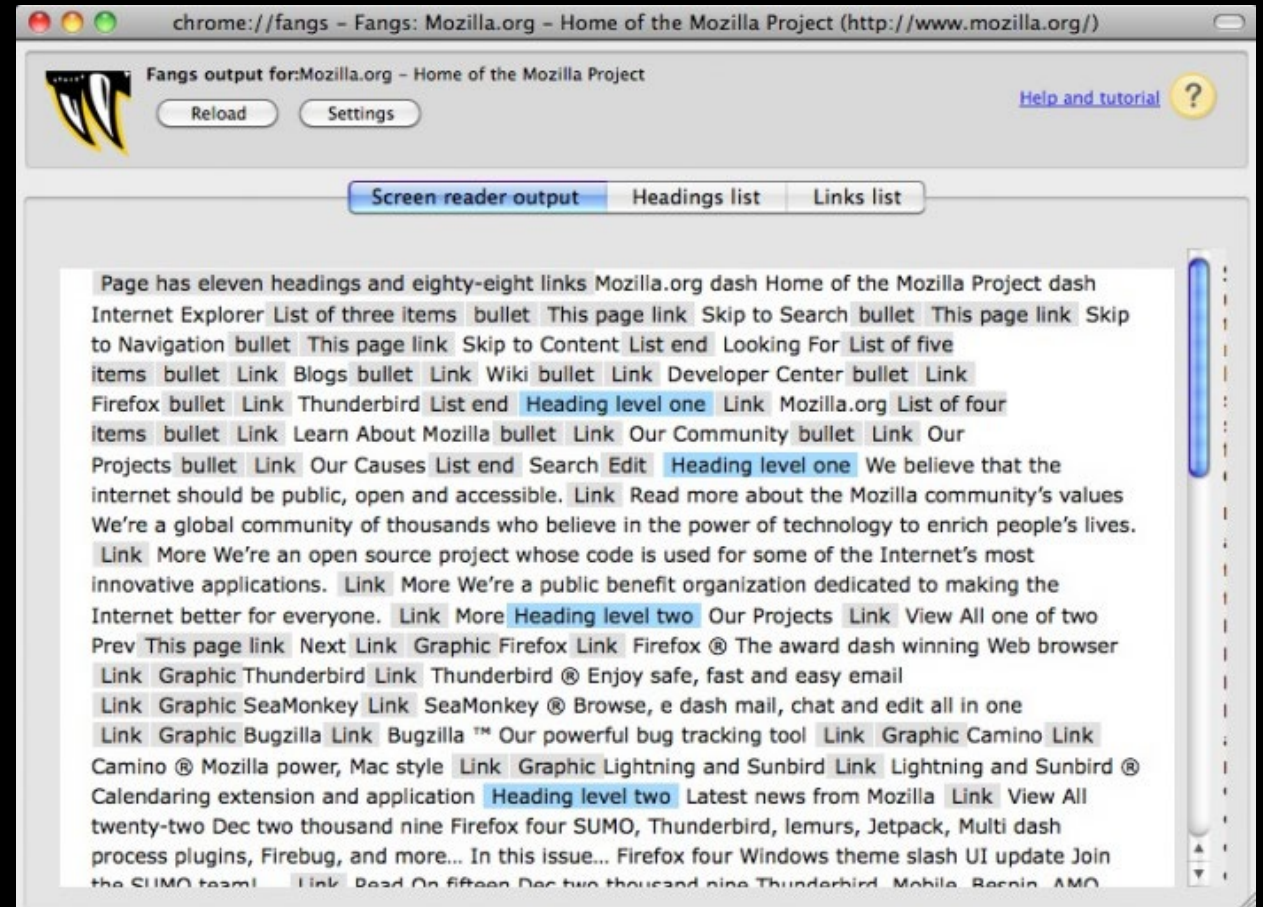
chrome://fangs - Fangs: Mozilla.org - Home of the Mozilla Project (http://www.mozilla.org/)

Fangs output for:Mozilla.org - Home of the Mozilla Project

Reload Settings

Help and tutorial ?

Screen reader output Headings list Links list

Page has eleven headings and eighty-eight links Mozilla.org dash Home of the Mozilla Project dash Internet Explorer List of three items bullet This page link Skip to Search bullet This page link Skip to Navigation bullet This page link Skip to Content List end Looking For List of five items bullet Link Blogs bullet Link Wiki bullet Link Developer Center bullet Link Firefox bullet Link Thunderbird List end Heading level one Link Mozilla.org List of four items bullet Link Learn About Mozilla bullet Link Our Community bullet Link Our Projects bullet Link Our Causes List end Search Edit Heading level one We believe that the internet should be public, open and accessible. Link Read more about the Mozilla community's values We're a global community of thousands who believe in the power of technology to enrich people's lives. Link More We're an open source project whose code is used for some of the Internet's most innovative applications. Link More We're a public benefit organization dedicated to making the Internet better for everyone. Link More Heading level two Our Projects Link View All one of two Prev This page link Next Link Graphic Firefox Link Firefox ® The award dash winning Web browser Link Graphic Thunderbird Link Thunderbird ® Enjoy safe, fast and easy email Link Graphic SeaMonkey Link SeaMonkey ® Browse, e dash mail, chat and edit all in one Link Graphic Bugzilla Link Bugzilla ™ Our powerful bug tracking tool Link Graphic Camino Link Camino ® Mozilla power, Mac style Link Graphic Lightning and Sunbird Link Lightning and Sunbird ® Calendaring extension and application Heading level two Latest news from Mozilla Link View All twenty-two Dec two thousand nine Firefox four SUMO, Thunderbird, lemurs, Jetpack, Multi dash process plugins, Firebug, and more... In this issue... Firefox four Windows theme slash UI update Join the SUMO team! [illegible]